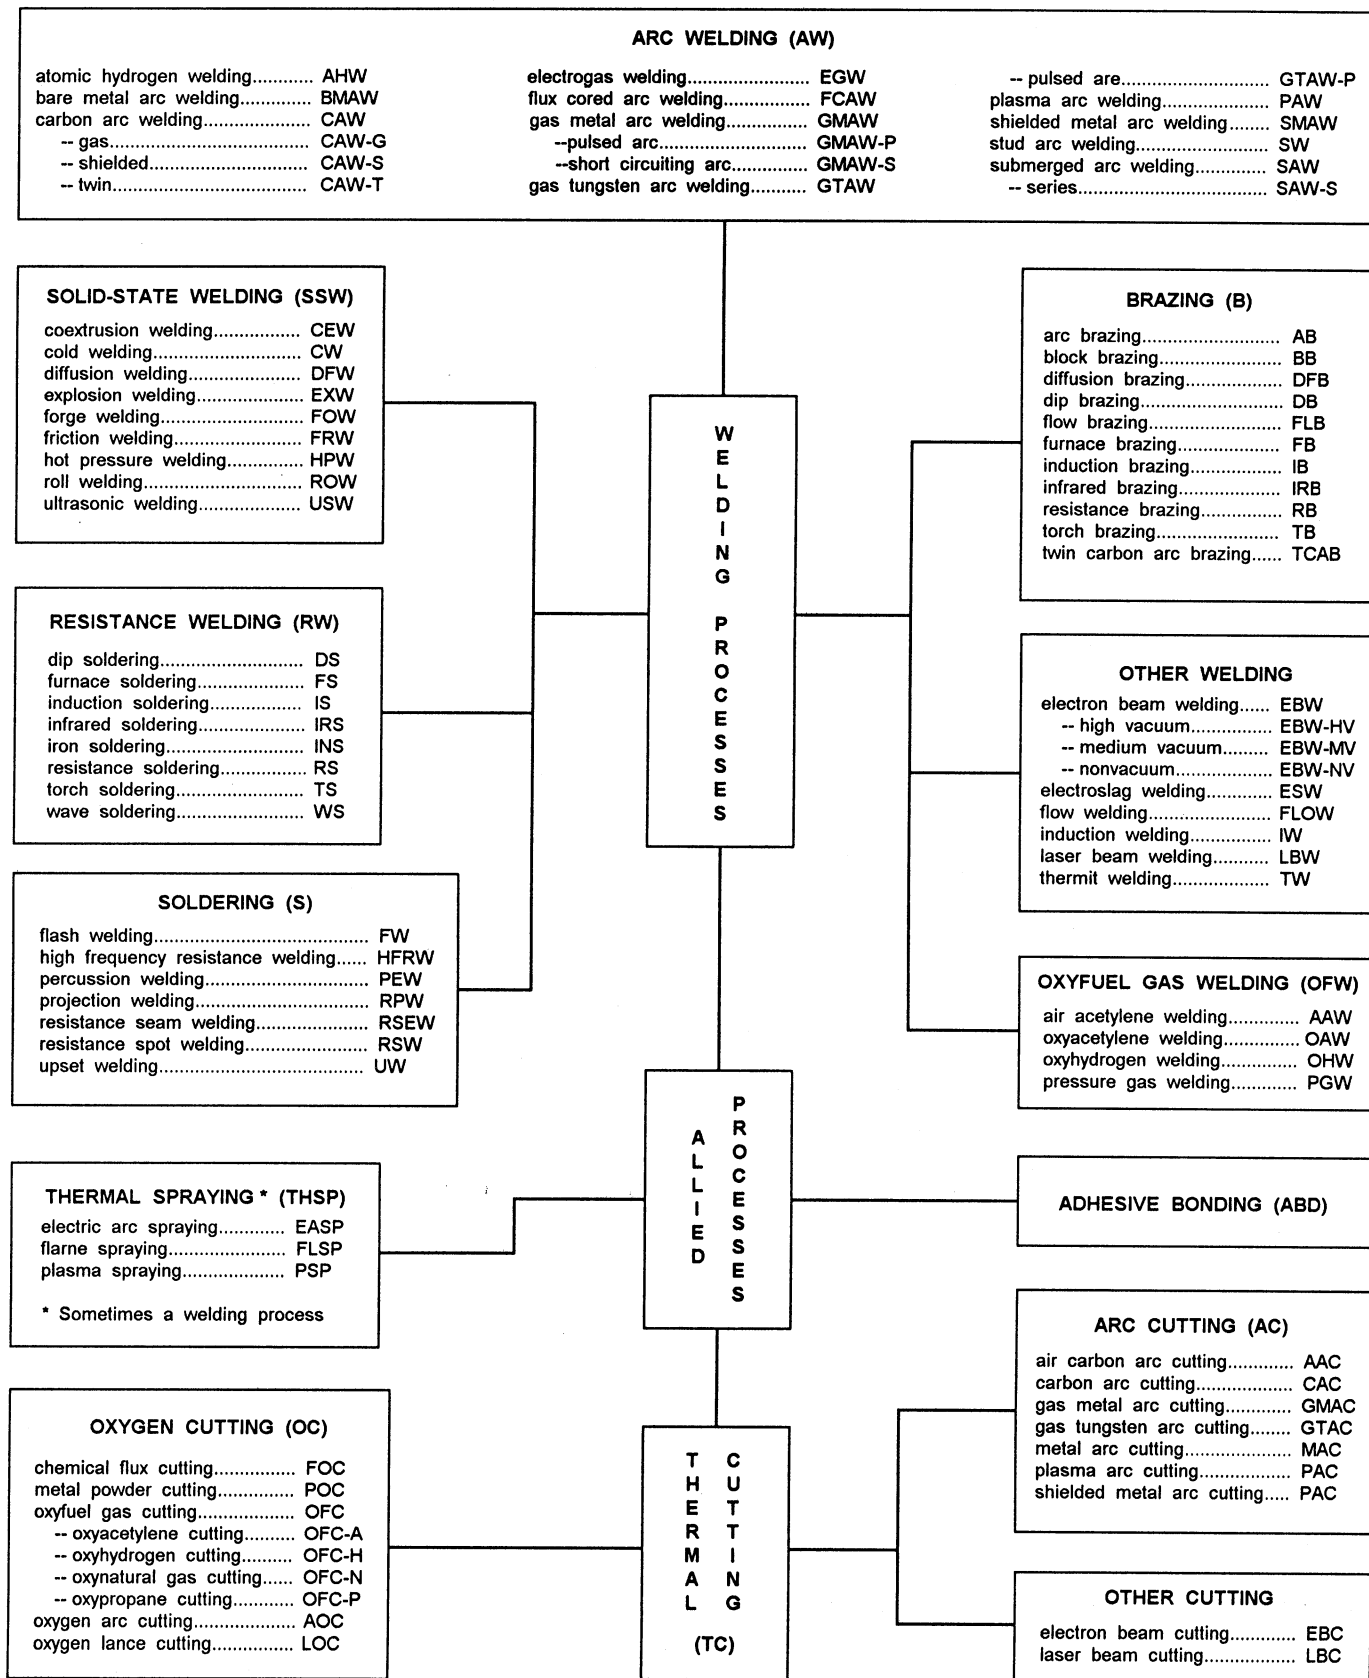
ARC WELDING (AW)

atomic hydrogen welding............ AHW
bare metal arc welding.............. BMAW
carbon arc welding..................... CAW
-- gas.......................................... CAW-G
-- shielded.................................. CAW-S
-- twin......................................... CAW-T

electrogas welding........................ EGW
flux cored arc welding.................. FCAW
gas metal arc welding.................. GMAW
--pulsed arc.............................. GMAW-P
--short circuiting arc............... GMAW-S
gas tungsten arc welding........... GTAW

-- pulsed are............................ GTAW-P
plasma arc welding.................... PAW
shielded metal arc welding........ SMAW
stud arc welding......................... SW
submerged arc welding.............. SAW
-- series..................................... SAW-S

SOLID-STATE WELDING (SSW)

coextrusion welding................. CEW
cold welding............................. CW
diffusion welding...................... DFW
explosion welding..................... EXW
forge welding............................ FOW
friction welding......................... FRW
hot pressure welding................ HPW
roll welding............................... ROW
ultrasonic welding.................... USW

WELDING PROCESSES

BRAZING (B)

arc brazing.......................... AB
block brazing....................... BB
diffusion brazing.................. DFB
dip brazing........................... DB
flow brazing......................... FLB
furnace brazing.................... FB
induction brazing.................. IB
infrared brazing.................... IRB
resistance brazing................ RB
torch brazing........................ TB
twin carbon arc brazing...... TCAB

RESISTANCE WELDING (RW)

dip soldering............................ DS
furnace soldering..................... FS
induction soldering.................. IS
infrared soldering..................... IRS
iron soldering........................... INS
resistance soldering................. RS
torch soldering......................... TS
wave soldering......................... WS

OTHER WELDING

electron beam welding...... EBW
-- high vacuum................ EBW-HV
-- medium vacuum......... EBW-MV
-- nonvacuum.................. EBW-NV
electroslag welding............ ESW
flow welding........................ FLOW
induction welding................ IW
laser beam welding........... LBW
thermit welding................... TW

SOLDERING (S)

flash welding.......................................... FW
high frequency resistance welding...... HFRW
percussion welding............................... PEW
projection welding................................. RPW
resistance seam welding...................... RSEW
resistance spot welding........................ RSW
upset welding........................................ UW

OXYFUEL GAS WELDING (OFW)

air acetylene welding............. AAW
oxyacetylene welding............ OAW
oxyhydrogen welding.............. OHW
pressure gas welding............. PGW

ALLIED PROCESSES

THERMAL SPRAYING * (THSP)

electric arc spraying............ EASP
flarne spraying...................... FLSP
plasma spraying.................... PSP

* Sometimes a welding process

ADHESIVE BONDING (ABD)

ARC CUTTING (AC)

air carbon arc cutting............ AAC
carbon arc cutting................... CAC
gas metal arc cutting............. GMAC
gas tungsten arc cutting........ GTAC
metal arc cutting..................... MAC
plasma arc cutting.................. PAC
shielded metal arc cutting..... PAC

OXYGEN CUTTING (OC)

chemical flux cutting................ FOC
metal powder cutting............... POC
oxyfuel gas cutting.................. OFC
-- oxyacetylene cutting.......... OFC-A
-- oxyhydrogen cutting.......... OFC-H
-- oxynatural gas cutting...... OFC-N
-- oxypropane cutting........... OFC-P
oxygen arc cutting.................... AOC
oxygen lance cutting................ LOC

THERMAL CUTTING (TC)

OTHER CUTTING

electron beam cutting............ EBC
laser beam cutting................. LBC